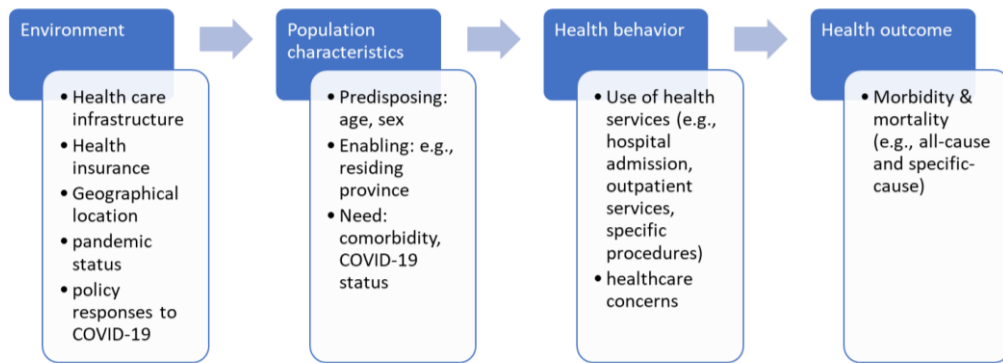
Environment

- Health care infrastructure
- Health insurance
- Geographical location
- pandemic status
- policy responses to COVID-19

Population characteristics

- Predisposing: age, sex
- Enabling: e.g., residing province
- Need: comorbidity, COVID-19 status

Health behavior

- Use of health services (e.g., hospital admission, outpatient services, specific procedures)
- healthcare concerns

Health outcome

- Morbidity & mortality (e.g., all-cause and specific-cause)